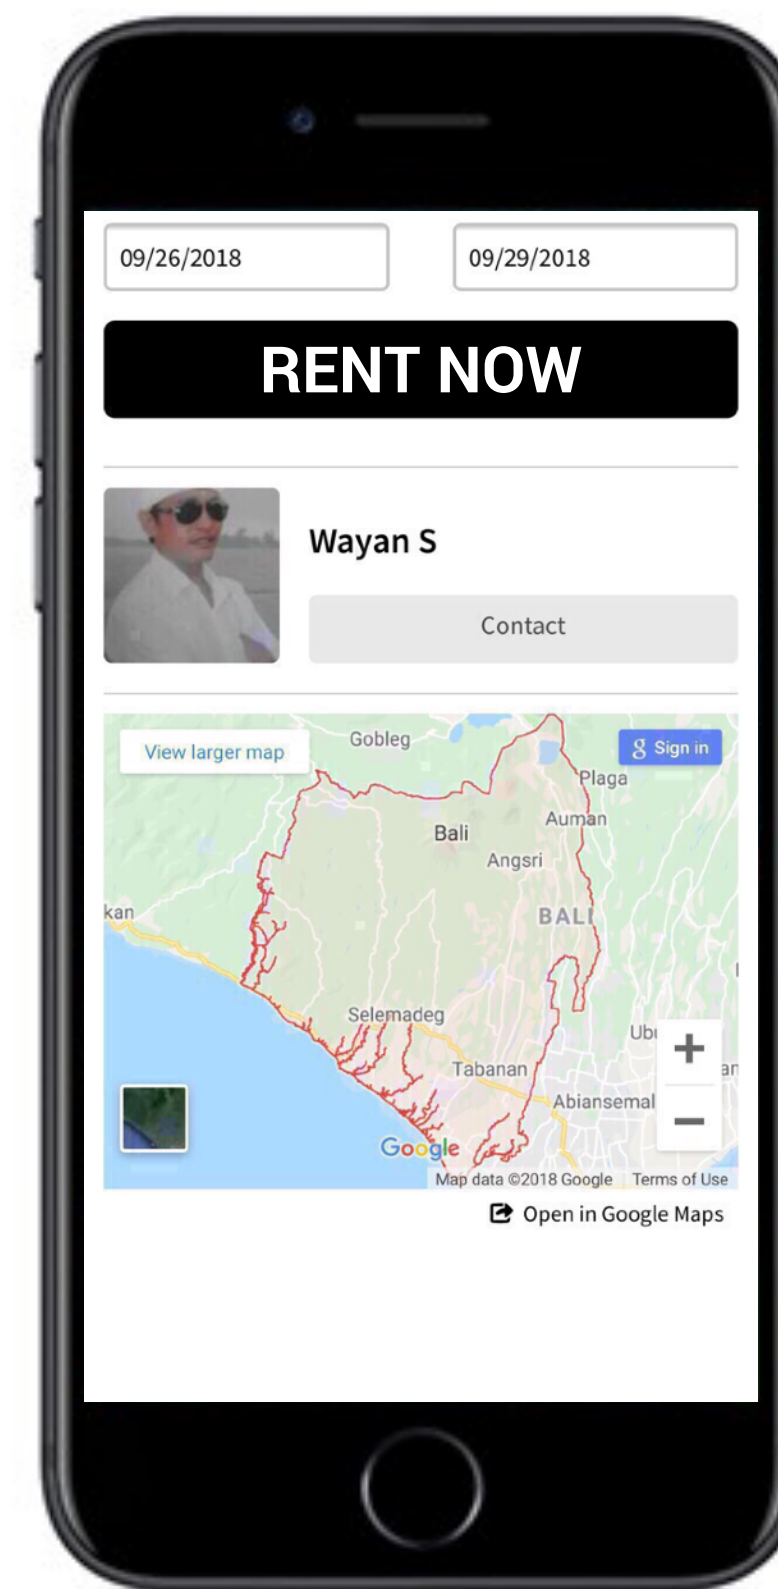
09/26/2018

09/29/2018

RENT NOW

Wayan S

Contact

View larger map

Gobleg

Sign in

Plaga

Auman

Bali

Angsri

kan

BALI

Selemadeg

Ubı

Tabanan

Abiansemal

Google

Map data ©2018 Google Terms of Use

Open in Google Maps